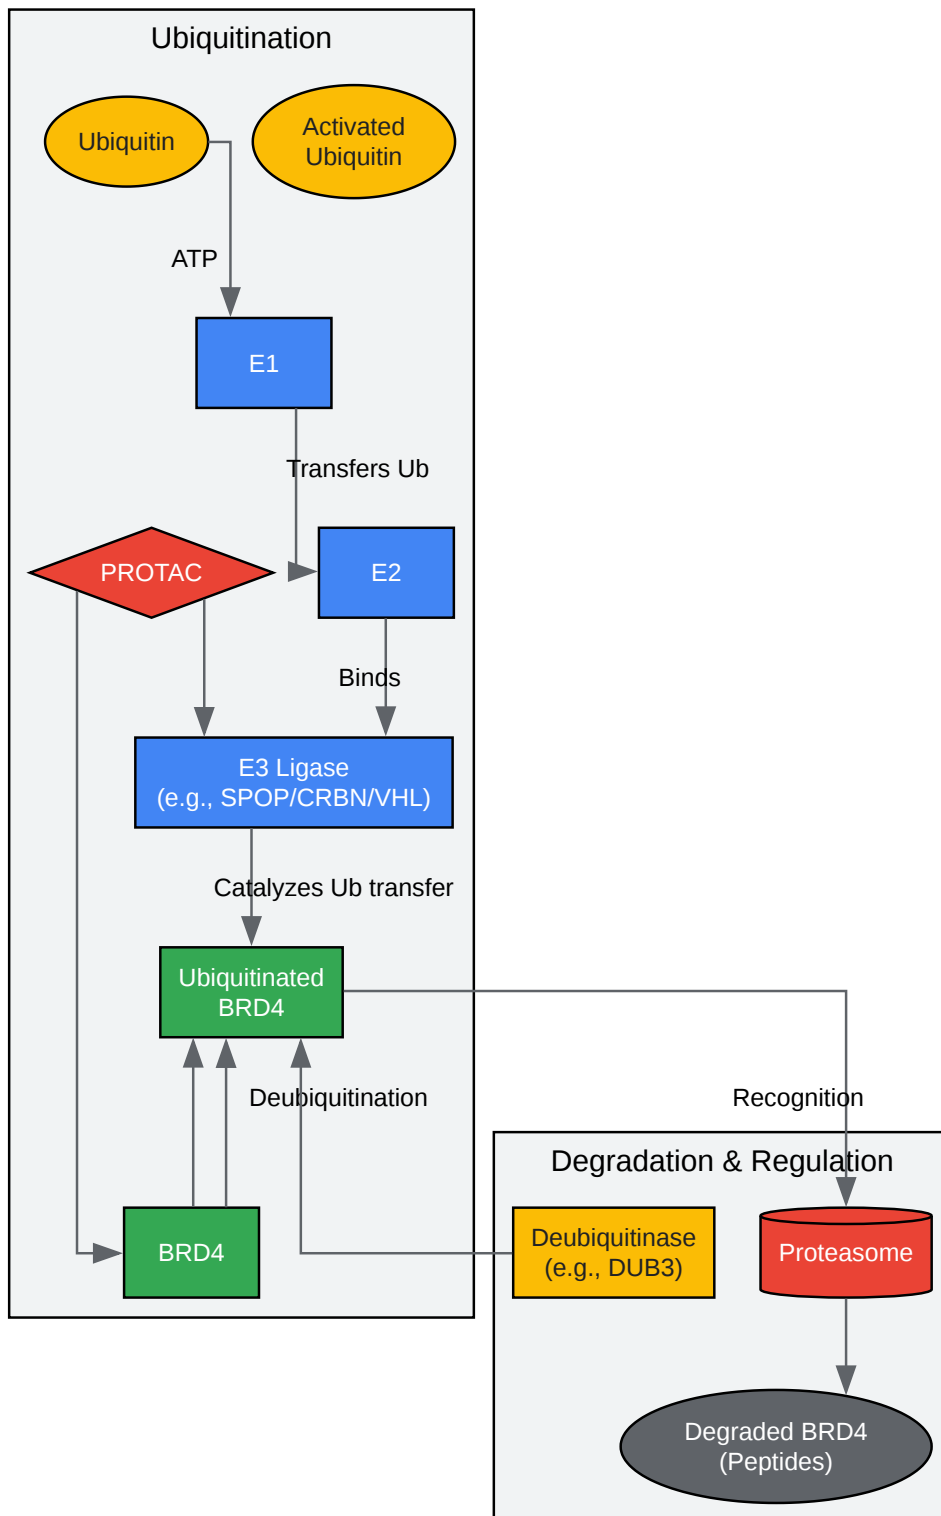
Ubiquitination

Ubiquitin

Activated Ubiquitin

ATP

E1

Transfers Ub

PROTAC

E2

Binds

E3 Ligase (e.g., SPOP/CRBN/VHL)

Catalyzes Ub transfer

Ubiquitinated BRD4

Deubiquitination

Recognition

BRD4

Degradation & Regulation

Deubiquitinase (e.g., DUB3)

Proteasome

Degraded BRD4 (Peptides)